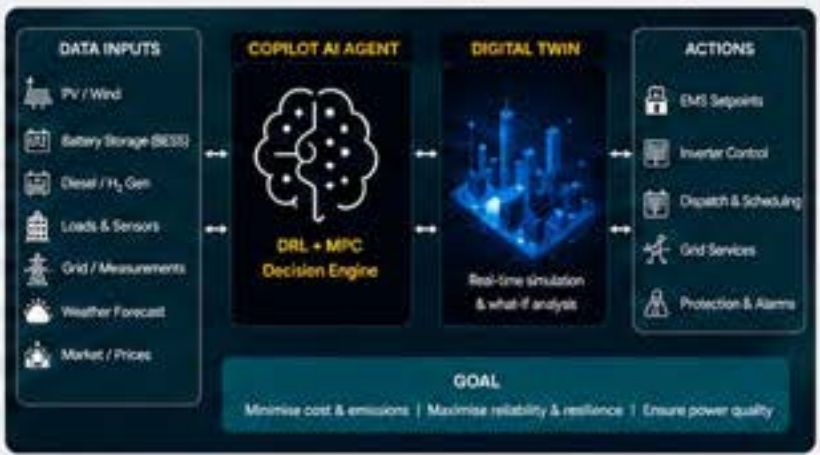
DATA INPUTS

PV / Wind

Battery Storage (BESS)

Diesel / $H_2$ Gen

Loads & Sensors

Grid / Measurements

Weather Forecast

Market / Prices

COPILOT AI AGENT

DRL + MPC Decision Engine

DIGITAL TWIN

Real-time simulation & what-if analysis

ACTIONS

EMS Setpoints

Inverter Control

Dispatch & Scheduling

Grid Services

Protection & Alarms

GOAL

Minimise cost & emissions | Maximise reliability & resilience | Ensure power quality